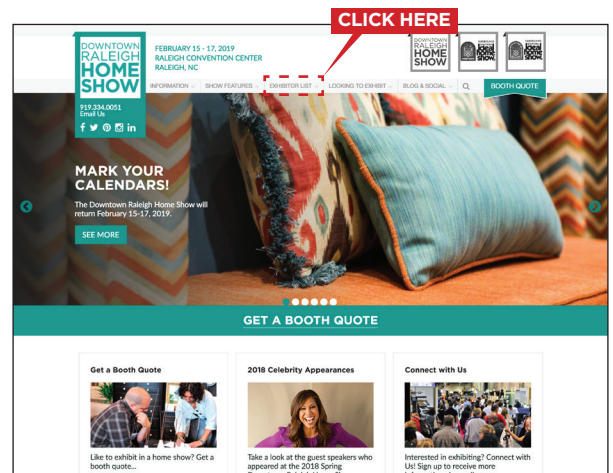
CLICK HERE

DOWNTOWN RALEIGH HOME SHOW

FEBRUARY 15 - 17, 2019
RALEIGH CONVENTION CENTER
RALEIGH, NC

RALEIGH HOME SHOW

ideal home show

ideal home show

919.334.0051
Email Us

INFORMATION | SHOW FEATURES | EXHIBITOR LIST | LOOKING TO EXHIBIT | BLOG & SOCIAL | BOOTH QUOTE

MARK YOUR CALENDARS!

The Downtown Raleigh Home Show will return February 15-17, 2019.

SEE MORE

GET A BOOTH QUOTE

Get a Booth Quote

Like to exhibit in a home show? Get a booth quote...

2018 Celebrity Appearances

Take a look at the guest speakers who appeared at the 2018 Spring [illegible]

Connect with Us

Interested in exhibiting? Connect with Us! Sign up to receive more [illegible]